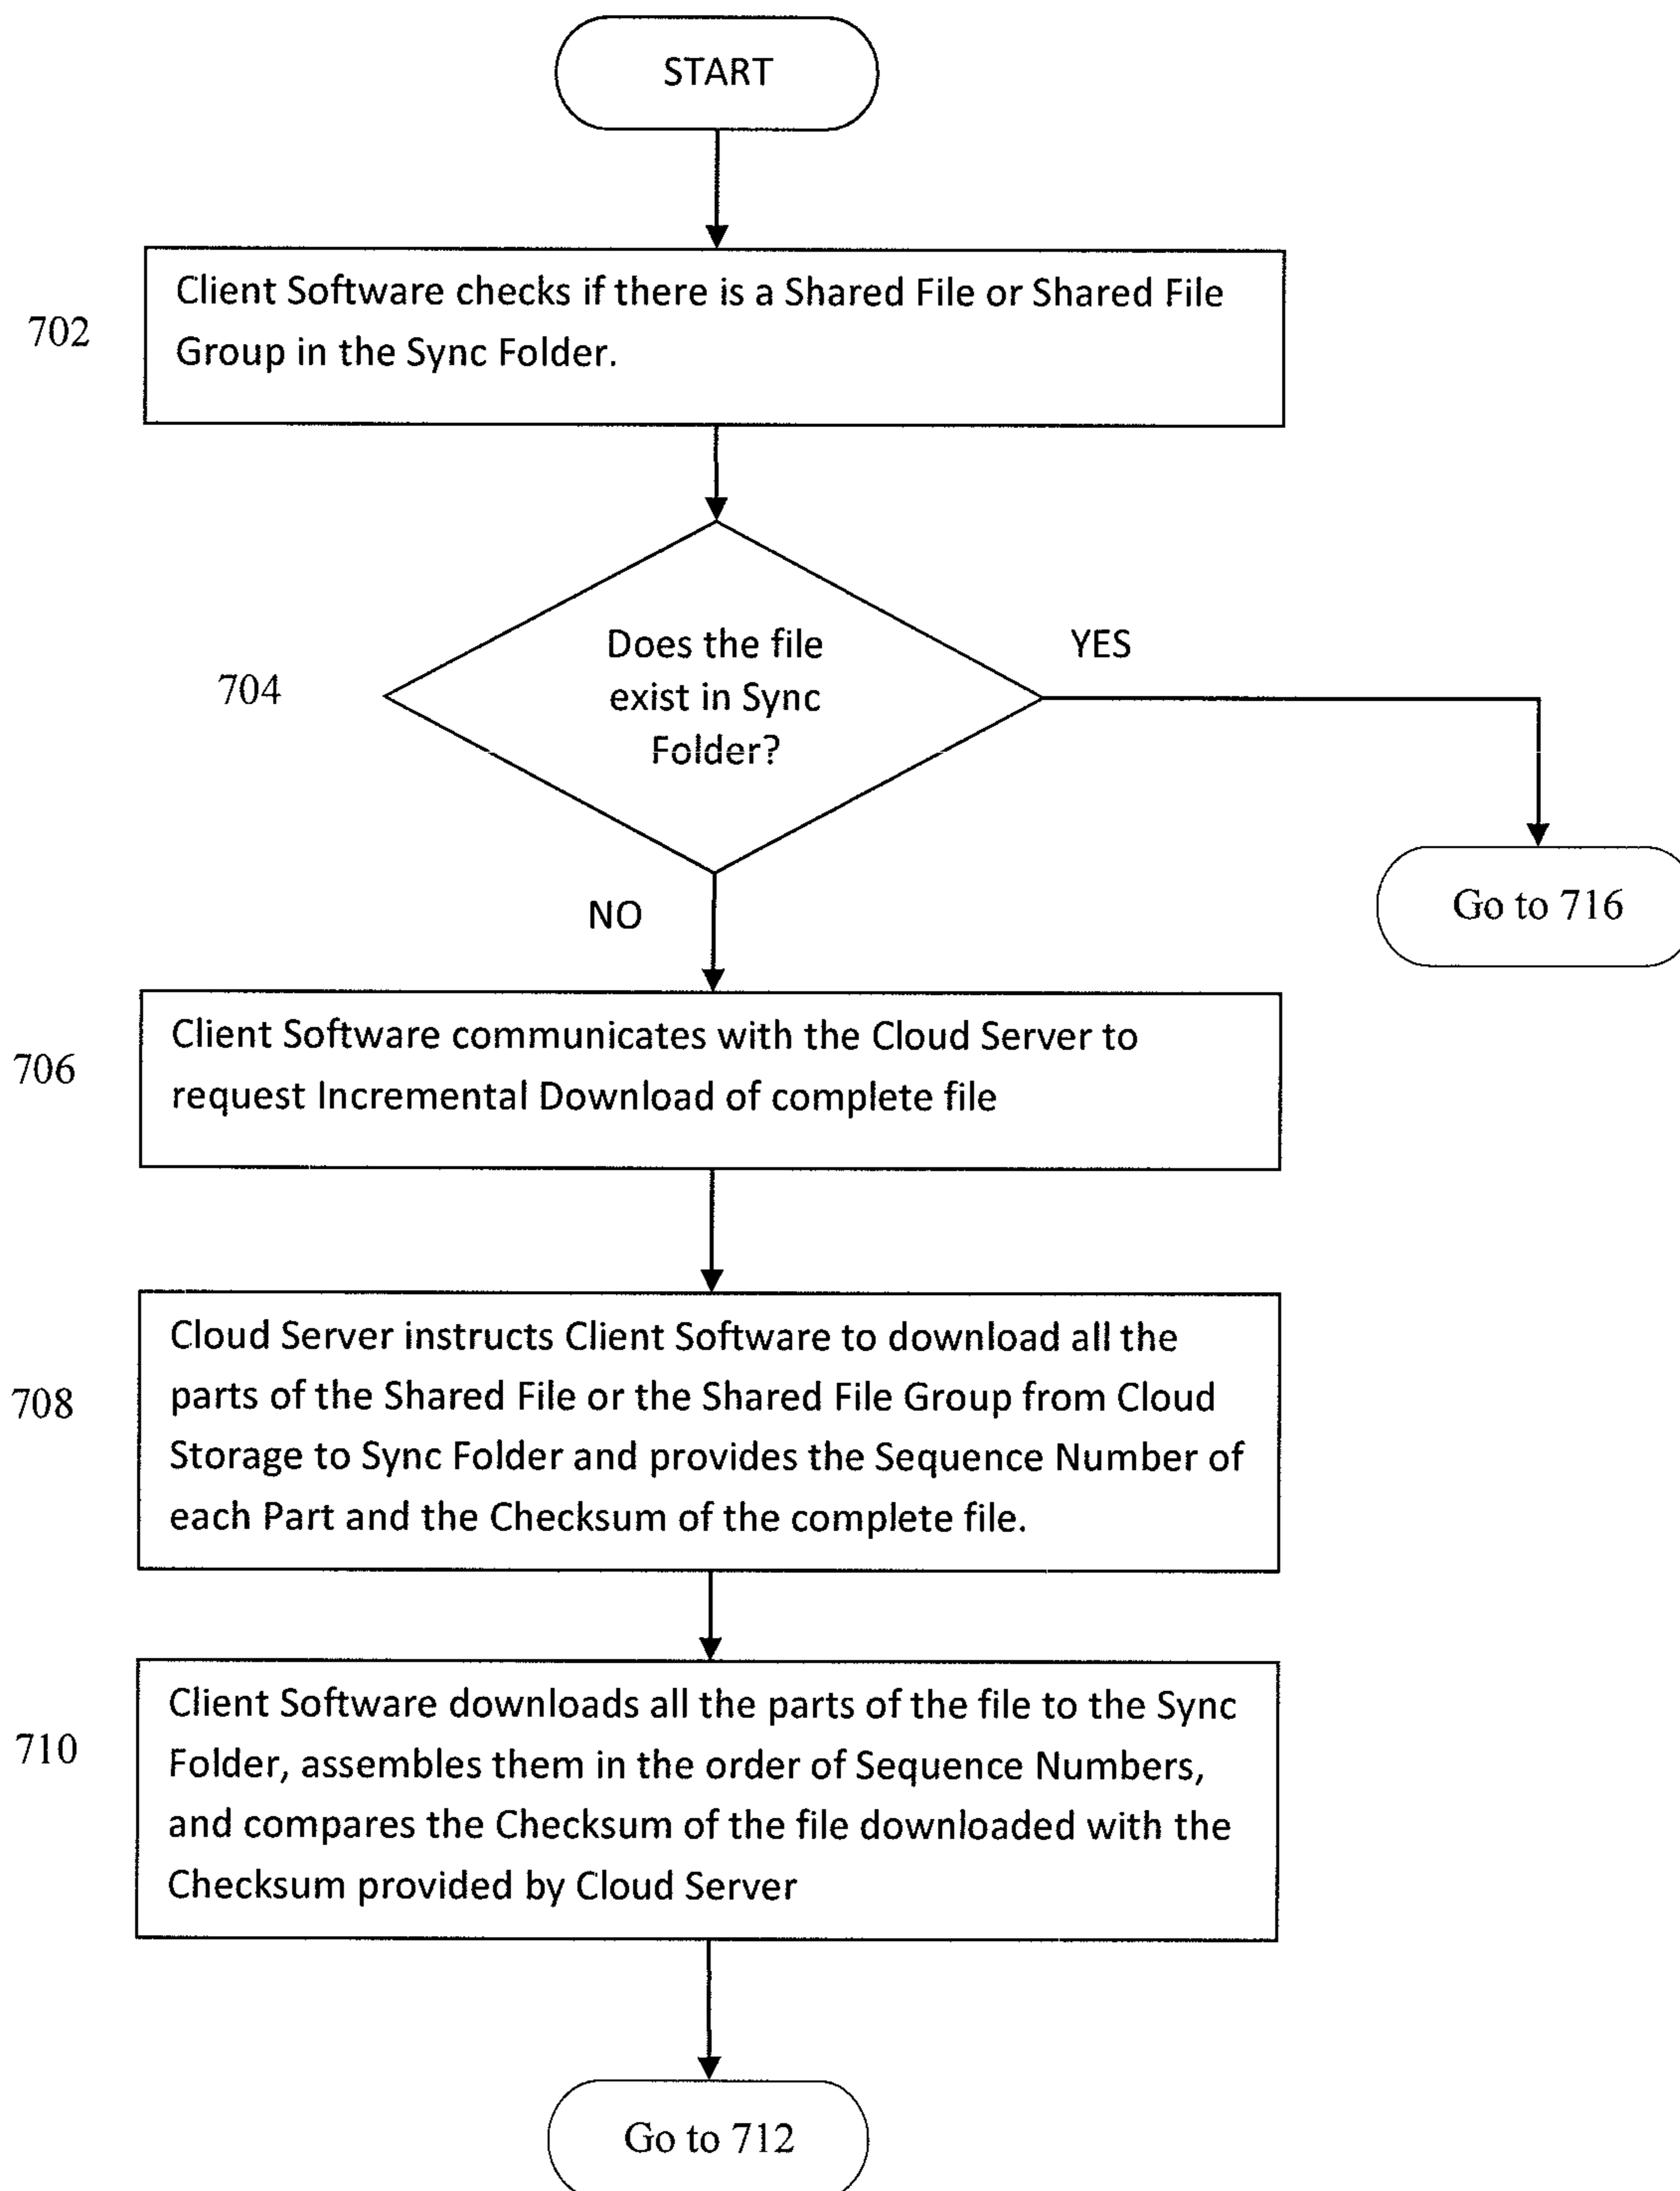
START

702

Client Software checks if there is a Shared File or Shared File Group in the Sync Folder.

704

Does the file exist in Sync Folder?

YES

Go to 716

NO

706

Client Software communicates with the Cloud Server to request Incremental Download of complete file

708

Cloud Server instructs Client Software to download all the parts of the Shared File or the Shared File Group from Cloud Storage to Sync Folder and provides the Sequence Number of each Part and the Checksum of the complete file.

710

Client Software downloads all the parts of the file to the Sync Folder, assembles them in the order of Sequence Numbers, and compares the Checksum of the file downloaded with the Checksum provided by Cloud Server

Go to 712